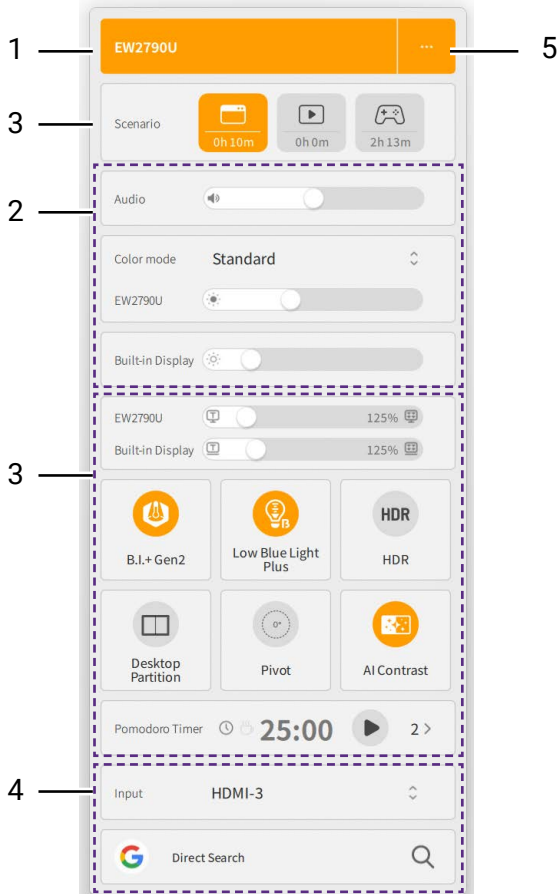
1 EW2790U ··· 5

3 Scenario 0h 10m 0h 0m 2h 13m

2 Audio

Color mode Standard

EW2790U

Built-in Display

3 EW2790U 125%

Built-in Display 125%

B.I.+ Gen2

Low Blue Light Plus

HDR

HDR

Desktop Partition

0°

Pivot

AI Contrast

Pomodoro Timer 25:00 2 >

4 Input HDMI-3

Direct Search